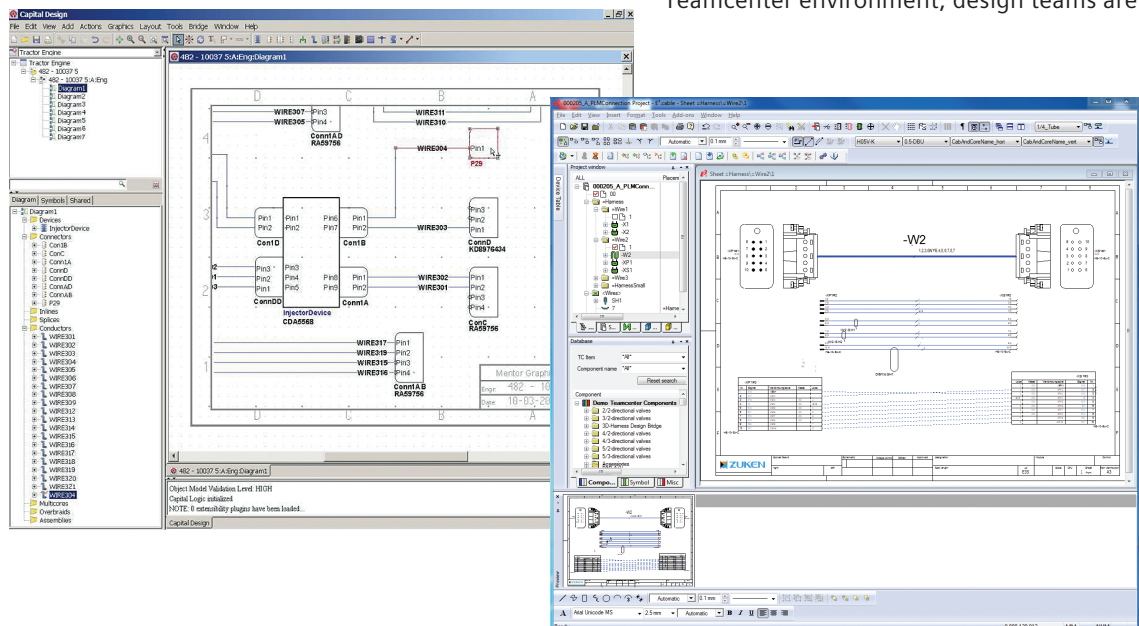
Teamcenter environment, design teams are

Capital Design
File Edit View Add Actions Graphics Layout Tools Bridge Window Help
Tractor Engine
Tractor Engine
482 - 10037 5
482 - 10037 5:A:Eng
Diagram1
Diagram2
Diagram3
Diagram4
Diagram5
Diagram6
Diagram7
Diagram | Symbols | Shared
Diagram1
Devices
InjectorDevice
Connectors
Con1B
ConC
Conn1A
ConnD
ConnDD
ConnAD
ConnJb
P29
Inlines
Splices
Conductors
WIRE301
WIRE302
WIRE303
WIRE304
WIRE305
WIRE306
WIRE307
WIRE308
WIRE309
WIRE312
WIRE313
WIRE314
WIRE315
WIRE316
WIRE317
WIRE318
WIRE319
WIRE320
WIRE321
WIRE304
Multicores
Overbraids
Assemblies

482 - 10037 5:A:Eng:Diagram1
D C B A
WIRE307 Pin3
WIRE305 Pin4
Conn1AD
RA59756
WIRE311
WIRE310
WIRE304 Pin1
P29
Pin1 Pin1 Pin6 Pin1
Pin2 Pin2 Pin7 Pin2
Con1D Con1B
WIRE303
Pin3 Pin2 Pin1
ConnD
KD6976434
Pin3 Pin3 Pin8 Pin1
Pin2 Pin4 Pin9 Pin2
Pin1 Pin5
ConnDD ConnIA
WIRE302
WIRE301
Pin1 Pin2 Pin3 Pin4
ConC
RA59756
InjectorDevice
CDA5568
WIRE317 Pin1
WIRE319 Pin2
WIRE315 Pin3
WIRE316 Pin4
Conn1AB
RA59756
Mentor Graphi
Engr. 482 - 10
Date 18-03-20
4 3 2 1
482 - 10037 5:A:Eng:Diagram1
Object Model Validation Level: HIGH
Capital Logic initialized
NOTE: 0 extensibility plugins have been loaded...
Capital Design

000205_A_PLMConnection Project - E³.cable - Sheet =Harness1:-Wire2:1
File Edit View Insert Format Tools Add-ons Window Help
Automatic 0.1 mm
H05V-K 0.5 DBU CabAndCoreName_hori CabAndCoreName_vert 1/4_Tube
Project window
ALL Placem
000205_A_PLMConn
00
=Harness
=Wire1
1
-X1
-X2
=Wire2
1
-W2
-XP1
-XS1
=Wire3
=HarnessSmall
<Wires>
SH1
7
=Harne
Database
TC Item *All*
Component name *All*
Reset search
Component
Demo Teamcenter Components
2/2-directional valves
3/2-directional valves
3D-Harness Design Bridge
4/2-directional valves
4/3-directional valves
5/2-directional valves
5/3-directional valves
accessories
Compo... Symbol Misc
Sheet =Harness1:-Wire2:1
-W2
ZUKEN
Device Table
Preview
Automatic 0.1 mm
Arial Unicode MS 2.5 mm Automatic B I U